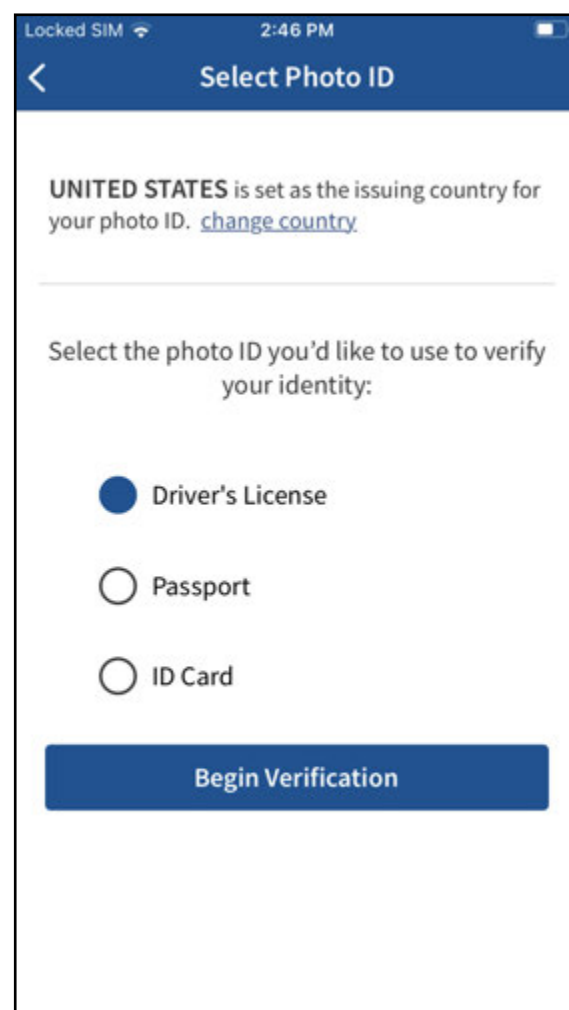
Locked SIM
2:46 PM

<
Select Photo ID

UNITED STATES is set as the issuing country for your photo ID. change country

Select the photo ID you'd like to use to verify your identity:

Driver's License

Passport

ID Card

Begin Verification